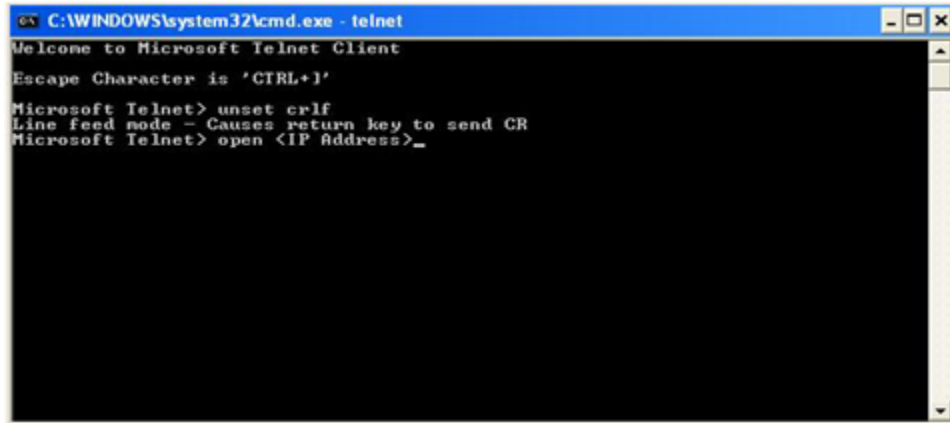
C:\WINDOWS\system32\cmd.exe - telnet

Welcome to Microsoft Telnet Client

Escape Character is 'CTRL+]'

Microsoft Telnet> unset crlf
Line feed mode - Causes return key to send CR
Microsoft Telnet> open <IP Address>_